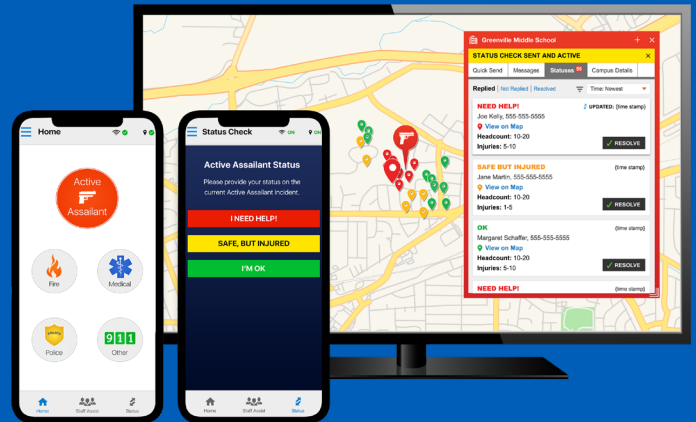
Home

Active Assailant

Fire

Medical

Police

911

Other

Home Staff Assist Status

Status Check

ON

Active Assailant Status

Please provide your status on the current Active Assailant incident.

I NEED HELP!

SAFE, BUT INJURED

I'M OK

Home Staff Assist Status

Greenville Middle School

STATUS CHECK SENT AND ACTIVE

Quick Send Messages Statuses 99 Campus Details

Replied | Not Replied | Resolved

Time: Newest

NEED HELP!

UPDATED: (time stamp)

Joe Kelly, 555-555-5555

View on Map

Headcount: 10-20

Injuries: 5-10

RESOLVE

SAFE BUT INJURED

(time stamp)

Jane Martin, 555-555-5555

View on Map

Headcount: 10-20

Injuries: 1-5

RESOLVE

OK

(time stamp)

Margaret Schaffer, 555-555-5555

View on Map

Headcount: 10-20

Injuries: 5-10

RESOLVE

NEED HELP!

(time stamp)